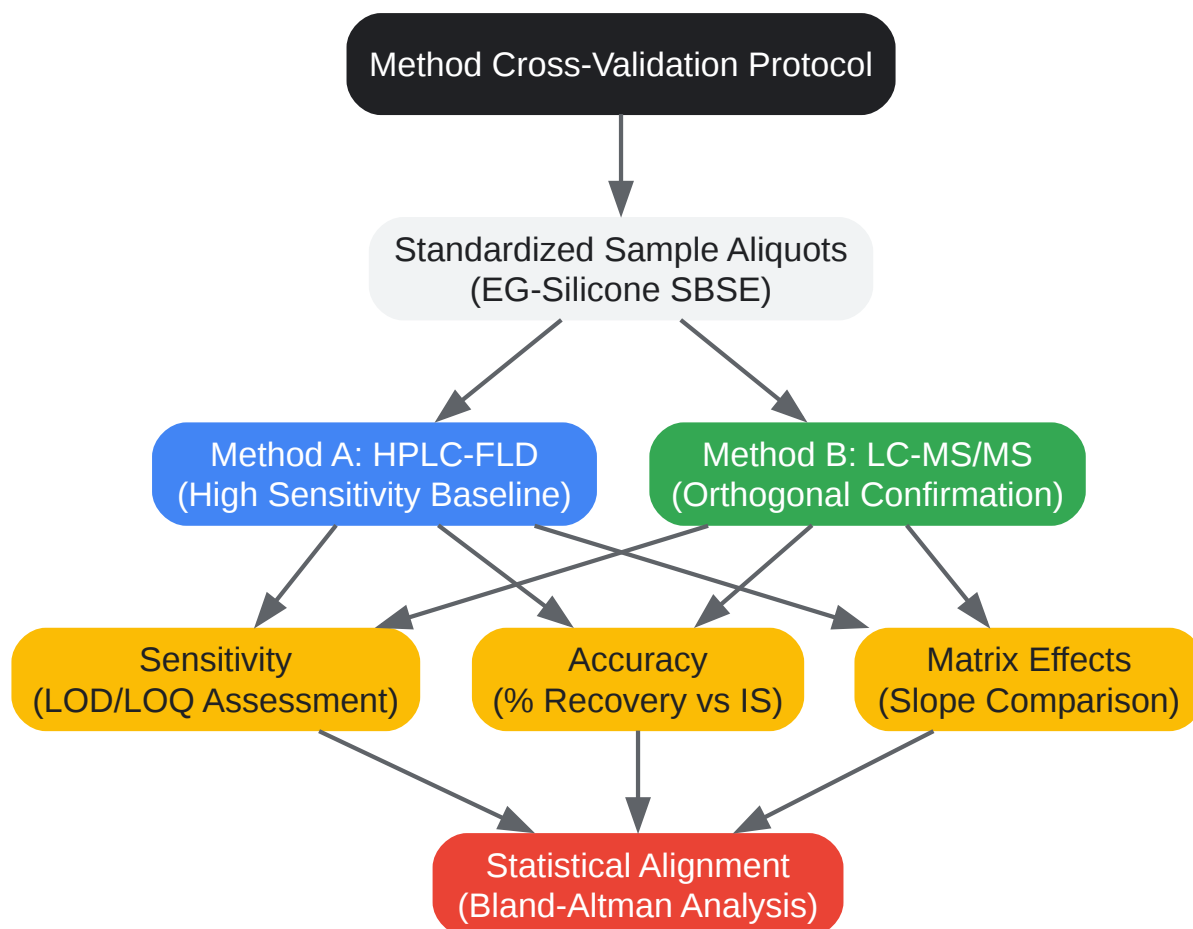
Method Cross-Validation Protocol

Standardized Sample Aliquots
(EG-Silicone SBSE)

Method A: HPLC-FLD
(High Sensitivity Baseline)

Method B: LC-MS/MS
(Orthogonal Confirmation)

Sensitivity
(LOD/LOQ Assessment)

Accuracy
(% Recovery vs IS)

Matrix Effects
(Slope Comparison)

Statistical Alignment
(Bland-Altman Analysis)